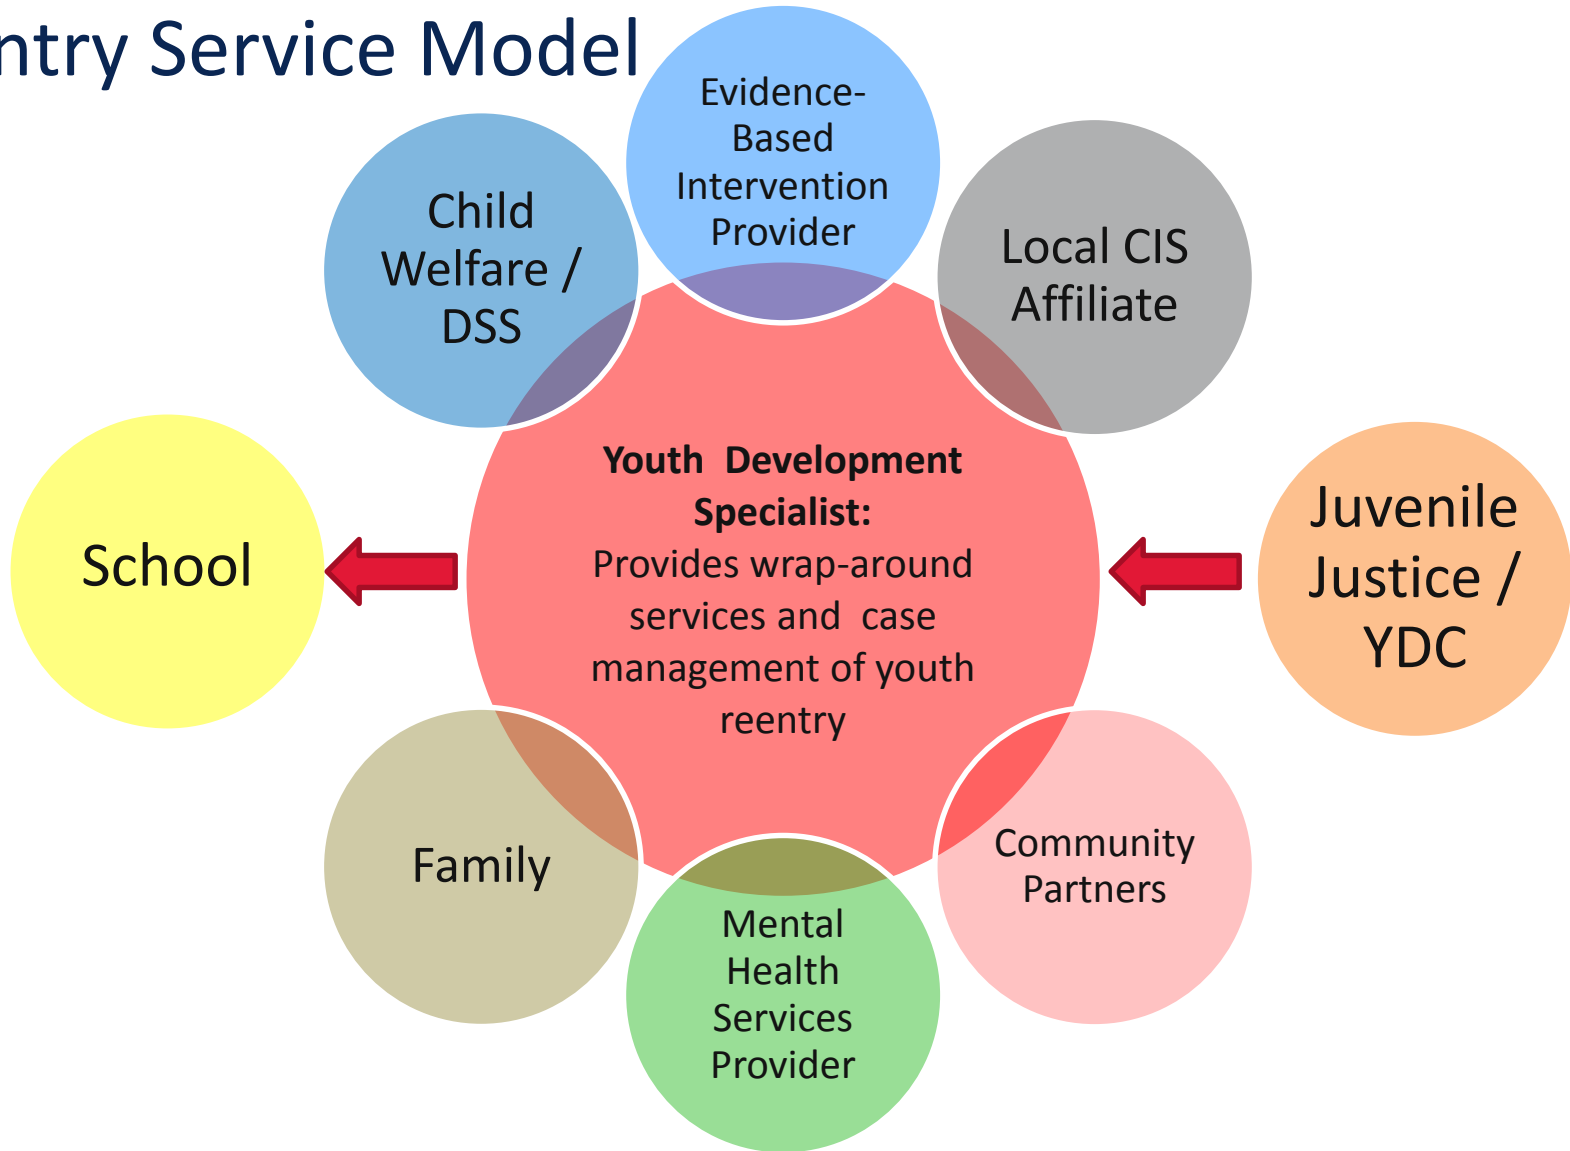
ntry Service Model

Evidence-Based Intervention Provider

Child Welfare / DSS

Local CIS Affiliate

**Youth Development Specialist:**
Provides wrap-around services and case management of youth reentry

School

Juvenile Justice / YDC

Family

Community Partners

Mental Health Services Provider